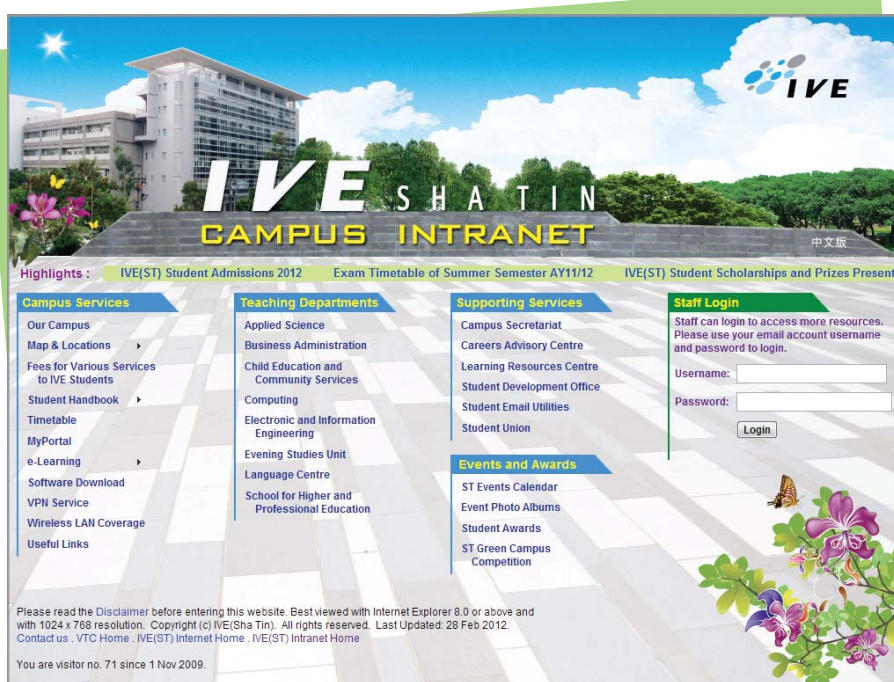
IVE

IVE SHATIN

CAMPUS INTRANET

中文版

Highlights : IVE(ST) Student Admissions 2012 Exam Timetable of Summer Semester AY11/12 IVE(ST) Student Scholarships and Prizes Present

Campus Services

Our Campus

Map & Locations

Fees for Various Services to IVE Students

Student Handbook

Timetable

MyPortal

e-Learning

Software Download

VPN Service

Wireless LAN Coverage

Useful Links

Teaching Departments

Applied Science

Business Administration

Child Education and Community Services

Computing

Electronic and Information Engineering

Evening Studies Unit

Language Centre

School for Higher and Professional Education

Supporting Services

Campus Secretariat

Careers Advisory Centre

Learning Resources Centre

Student Development Office

Student Email Utilities

Student Union

Events and Awards

ST Events Calendar

Event Photo Albums

Student Awards

ST Green Campus Competition

Staff Login

Staff can login to access more resources. Please use your email account username and password to login.

Username:

Password:

Login

Please read the Disclaimer before entering this website. Best viewed with Internet Explorer 8.0 or above and with 1024 x 768 resolution. Copyright (c) IVE(Sha Tin). All rights reserved. Last Updated: 28 Feb 2012.
Contact us . VTC Home . IVE(ST) Internet Home . IVE(ST) Intranet Home

You are visitor no. 71 since 1 Nov 2009.